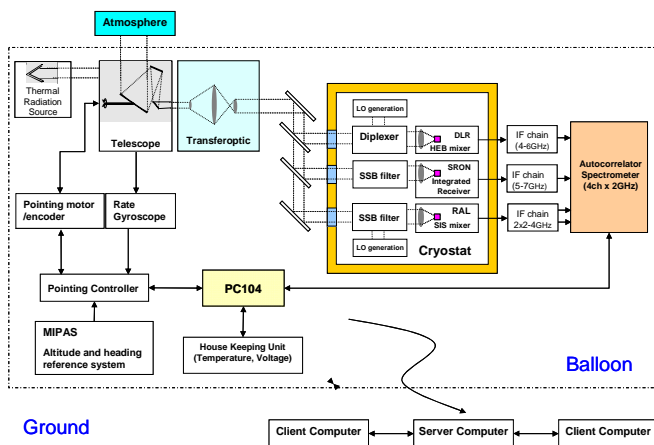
Atmosphere

Thermal Radiation Source

Telescope

Transferoptic

LO generation

Diplexer

DLR HEB mixer

SSB filter

SRON Integrated Receiver

SSB filter

RAL SIS mixer

LO generation

Cryostat

IF chain (4-6GHz)

IF chain (5-7GHz)

IF chain 2x2-4GHz

Autocorrelator Spectrometer (4ch x 2GHz)

Pointing motor /encoder

Rate Gyroscope

Pointing Controller

PC104

MIPAS

Altitude and heading reference system

House Keeping Unit (Temperature, Voltage)

Balloon

Ground

Client Computer

Server Computer

Client Computer